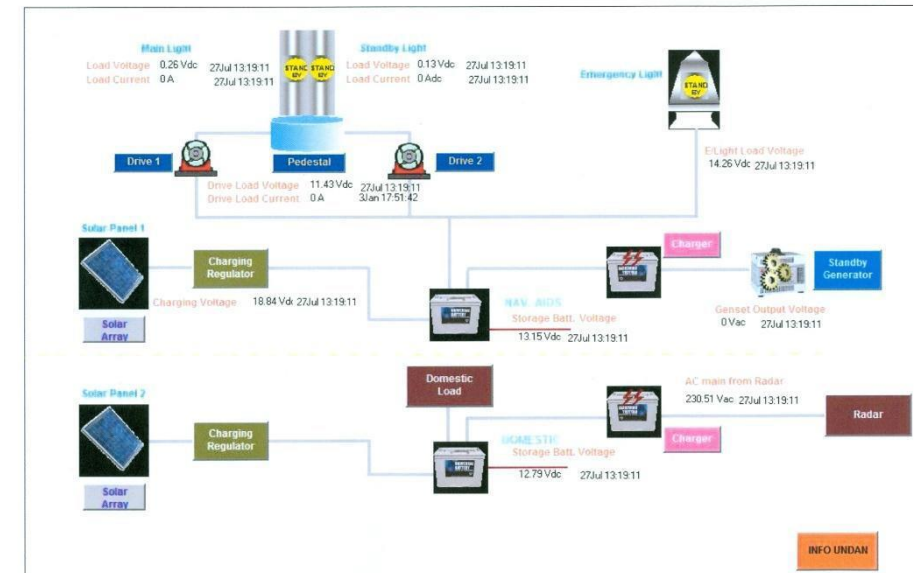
Main Light
Load Voltage 0.26 Vdc
Load Current 0 A
27Jul 13:19:11
27Jul 13:19:11

STAND BY STAND BY

Standby Light
Load Voltage 0.13 Vdc
Load Current 0 Adc
27Jul 13:19:11
27Jul 13:19:11

Emergency Light
STAND BY

Drive 1
Pedestal
Drive 2

Drive Load Voltage 11.43 Vdc 27Jul 13:19:11
Drive Load Current 0 A 3Jan 17:51:42

E/Light Load Voltage
14.26 Vdc 27Jul 13:19:11

Solar Panel 1
Charging Regulator
Charging Voltage 18.84 Vdc 27Jul 13:19:11
Solar Array

Charger
Standby Generator

NAV. AIDS
Storage Batt. Voltage
13.15 Vdc 27Jul 13:19:11

Genset Output Voltage
0 Vac 27Jul 13:19:11

Solar Panel 2
Charging Regulator
Solar Array

Domestic Load

AC main from Radar
230.51 Vac 27Jul 13:19:11
Radar
Charger

DOMESTIC
Storage Batt. Voltage
12.79 Vdc 27Jul 13:19:11

INFO UNDAN